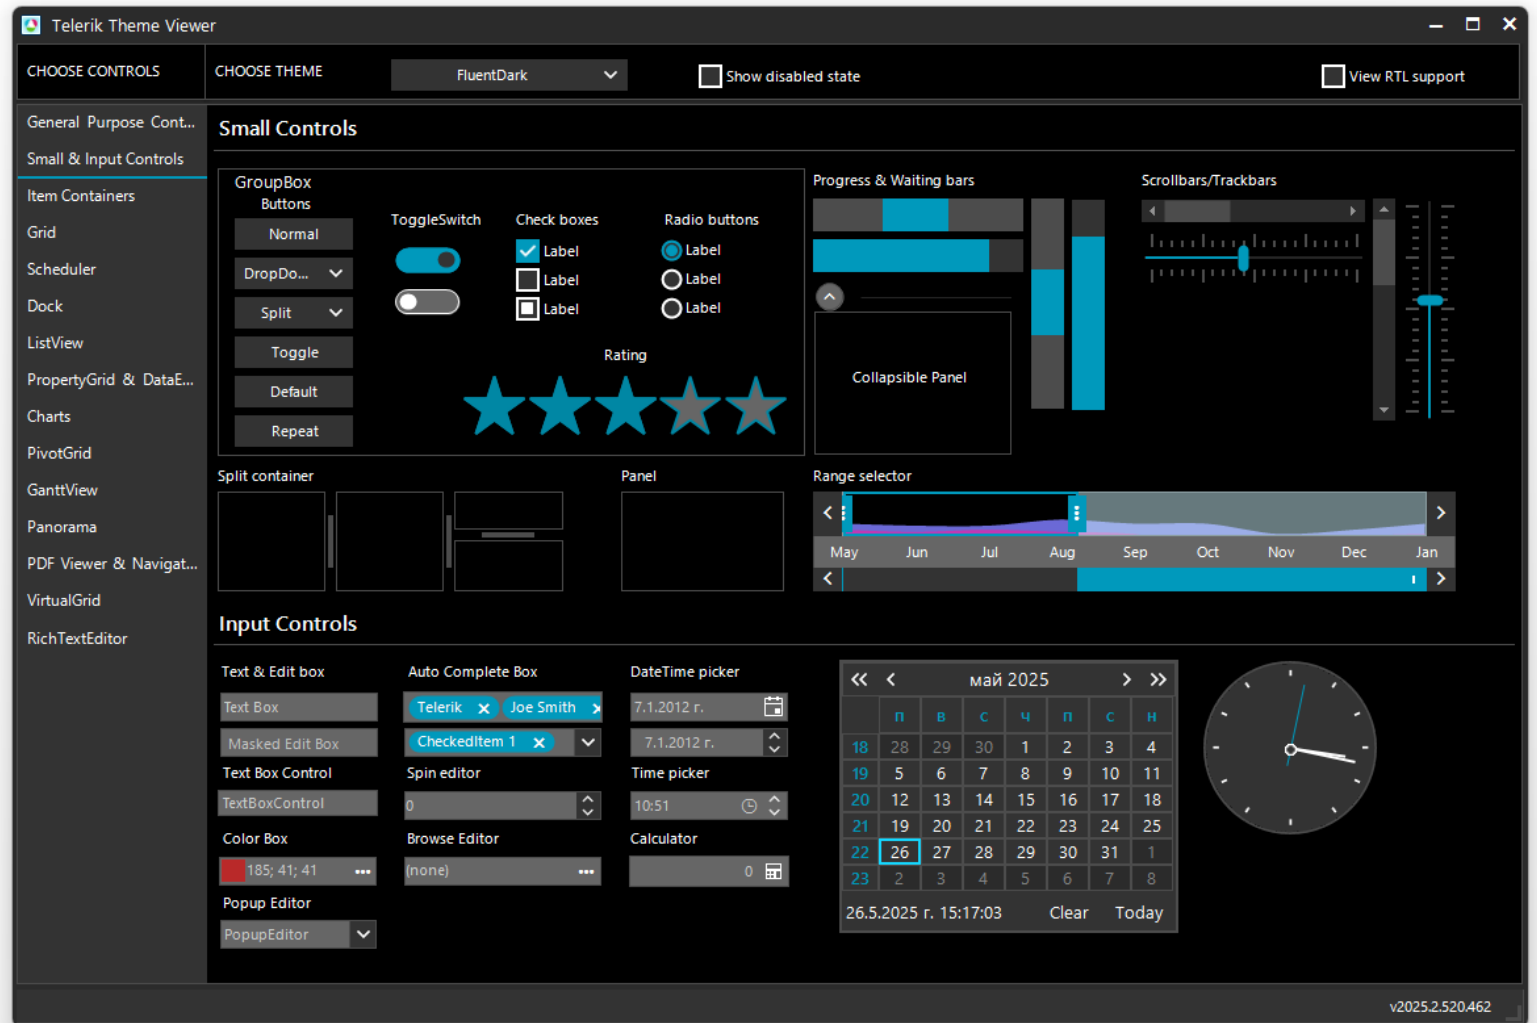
Telerik Theme Viewer

CHOOSE CONTROLS
CHOOSE THEME
FluentDark
Show disabled state
View RTL support

General Purpose Cont...
Small & Input Controls
Item Containers
Grid
Scheduler
Dock
ListView
PropertyGrid & DataE...
Charts
PivotGrid
GanttView
Panorama
PDF Viewer & Navigat...
VirtualGrid
RichTextEditor

Small Controls

GroupBox
Buttons
Normal
DropDo...
Split
Toggle
Default
Repeat

ToggleSwitch

Check boxes
Label
Label
Label

Radio buttons
Label
Label
Label

Rating

Progress & Waiting bars

Collapsible Panel

Scrollbars/Trackbars

Split container

Panel

Range selector
May Jun Jul Aug Sep Oct Nov Dec Jan

Input Controls

Text & Edit box
Text Box
Masked Edit Box
Text Box Control
TextBoxControl
Color Box
185; 41; 41
Popup Editor
PopupEditor

Auto Complete Box
Telerik
Joe Smith
CheckedItem 1
Spin editor
0
Browse Editor
(none)

DateTime picker
7.1.2012 г.
7.1.2012 г.
Time picker
10:51
Calculator
0

| | п | в | с | ч | п | с | н |
|---|---|---|---|---|---|---|---|
| 18 | 28 | 29 | 30 | 1 | 2 | 3 | 4 |
| 19 | 5 | 6 | 7 | 8 | 9 | 10 | 11 |
| 20 | 12 | 13 | 14 | 15 | 16 | 17 | 18 |
| 21 | 19 | 20 | 21 | 22 | 23 | 24 | 25 |
| 22 | 26 | 27 | 28 | 29 | 30 | 31 | 1 |
| 23 | 2 | 3 | 4 | 5 | 6 | 7 | 8 |

май 2025
26.5.2025 г. 15:17:03
Clear
Today

v2025.2.520.462